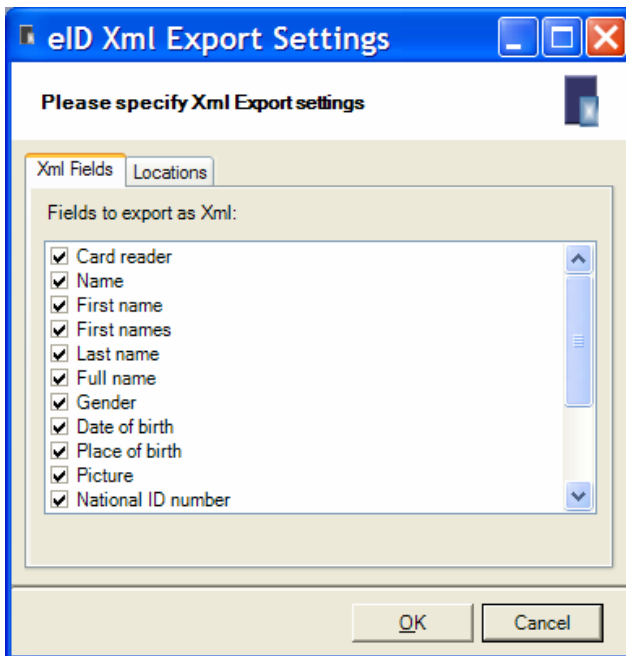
eID Xml Export Settings

Please specify Xml Export settings

Xml Fields | Locations

Fields to export as Xml:

Card reader
Name
First name
First names
Last name
Full name
Gender
Date of birth
Place of birth
Picture
National ID number

OK | Cancel